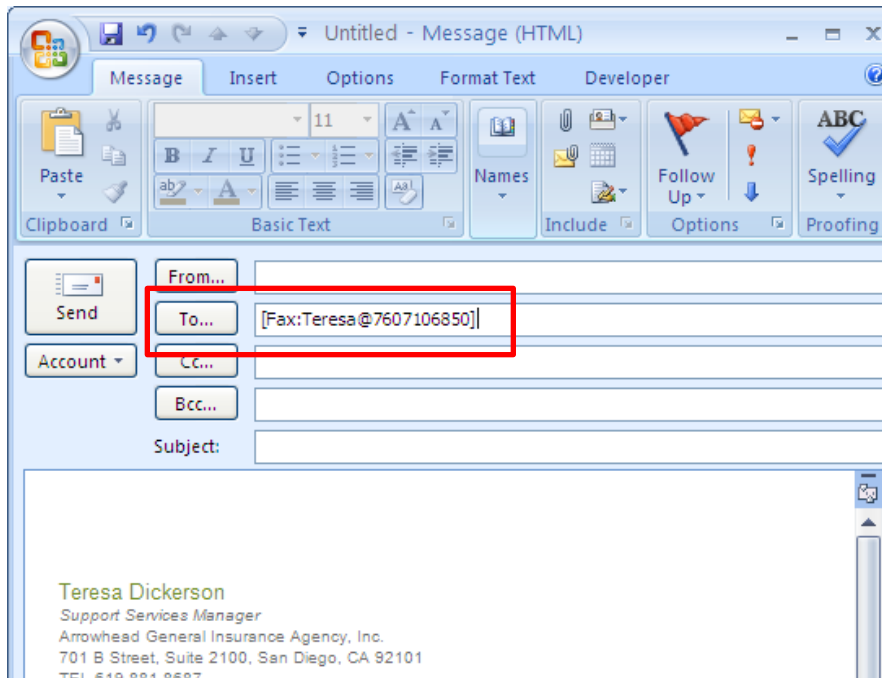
Untitled - Message (HTML)

Message Insert Options Format Text Developer

Paste
Clipboard

11
Basic Text

Names

Include

Follow Up
Options

ABC
Spelling
Proofing

Send
Account

From...
To... [Fax:Teresa@7607106850]
Cc...
Bcc...
Subject:

Teresa Dickerson
Support Services Manager
Arrowhead General Insurance Agency, Inc.
701 B Street, Suite 2100, San Diego, CA 92101
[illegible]